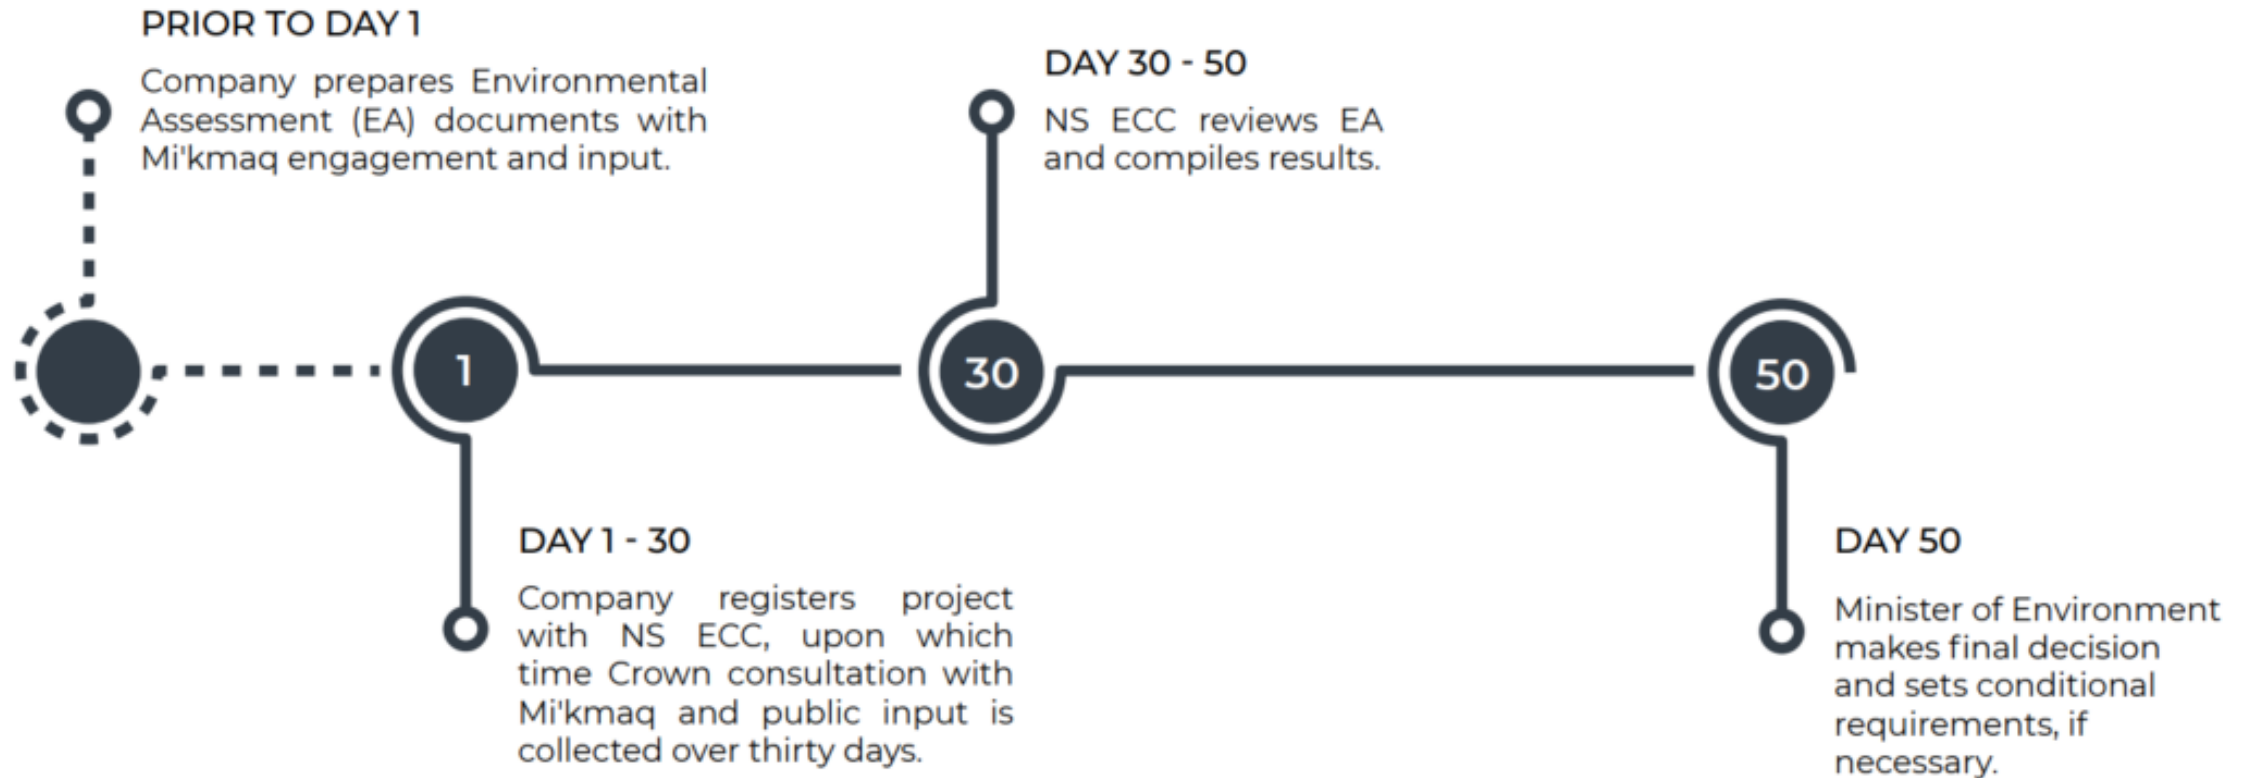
PRIOR TO DAY 1

Company prepares Environmental Assessment (EA) documents with Mi'kmaq engagement and input.

DAY 30 - 50

NS ECC reviews EA and compiles results.

1

30

50

DAY 1 - 30

Company registers project with NS ECC, upon which time Crown consultation with Mi'kmaq and public input is collected over thirty days.

DAY 50

Minister of Environment makes final decision and sets conditional requirements, if necessary.